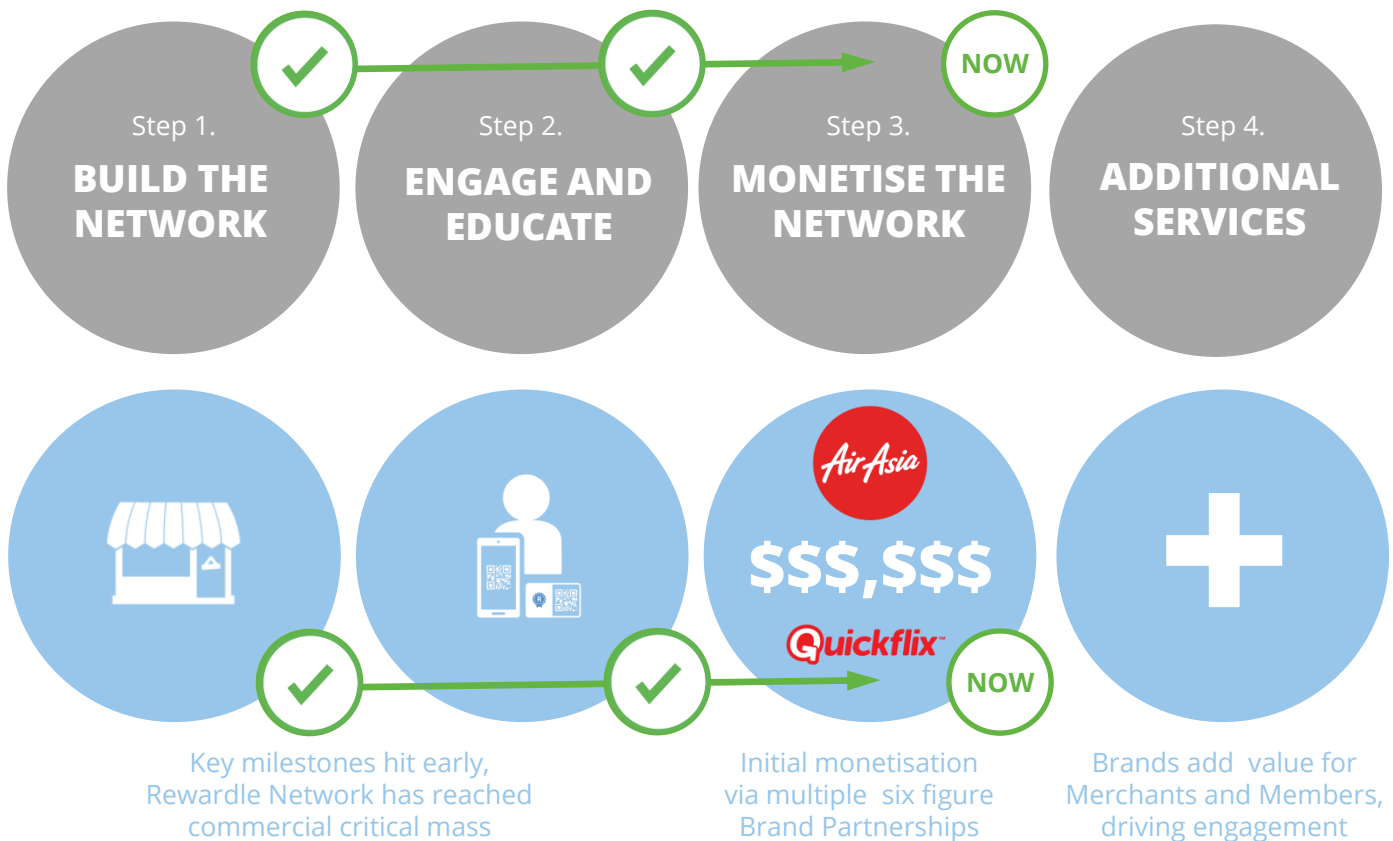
NOW

Step 1.
BUILD THE NETWORK

Step 2.
ENGAGE AND EDUCATE

Step 3.
MONETISE THE NETWORK

Step 4.
ADDITIONAL SERVICES

AirAsia

$$$,$$$

Quickflix™

NOW

Key milestones hit early, Rewardle Network has reached commercial critical mass

Initial monetisation via multiple six figure Brand Partnerships

Brands add value for Merchants and Members, driving engagement